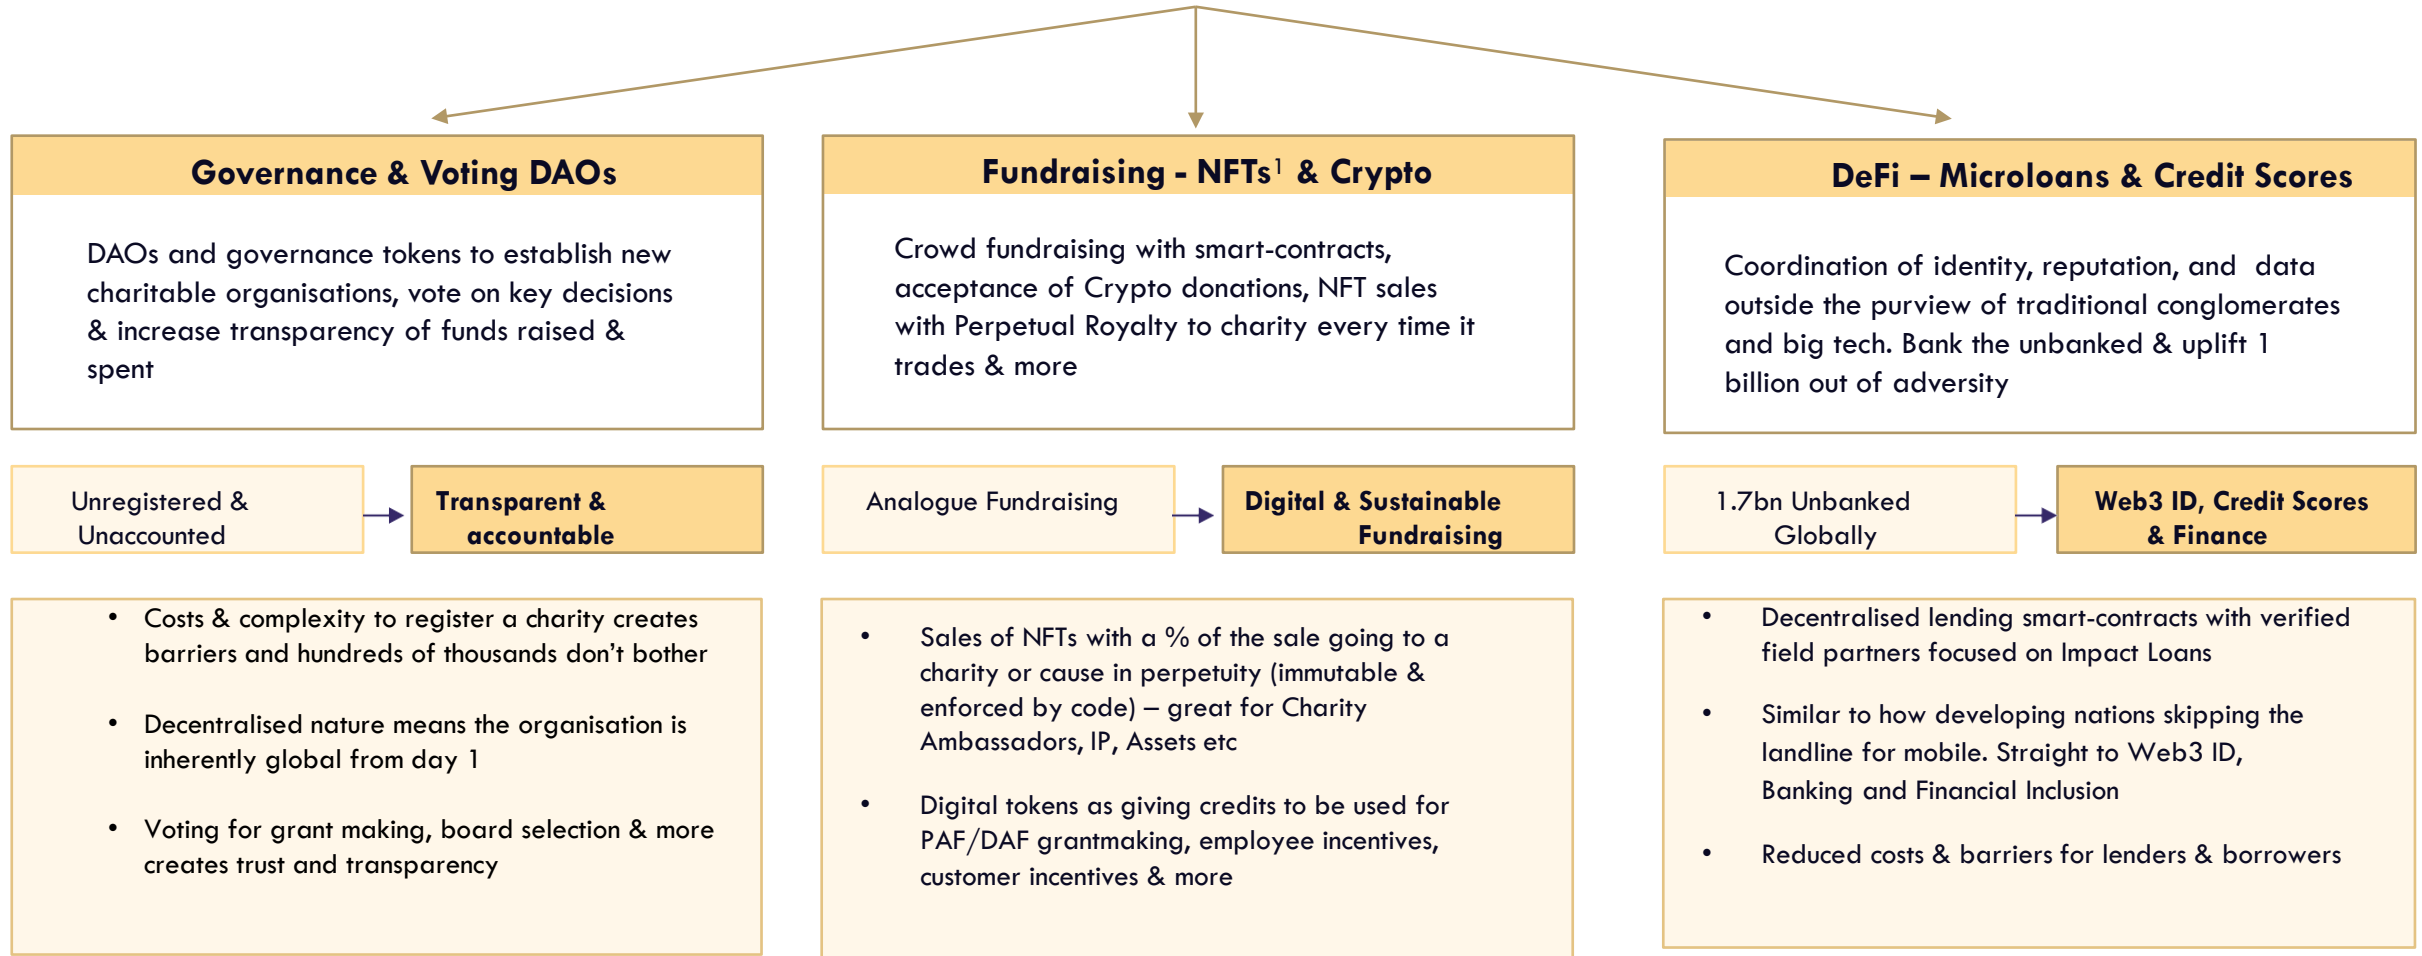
Governance & Voting DAOs

DAOs and governance tokens to establish new charitable organisations, vote on key decisions & increase transparency of funds raised & spent

Unregistered & Unaccounted

Transparent & accountable

• Costs & complexity to register a charity creates barriers and hundreds of thousands don't bother

• Decentralised nature means the organisation is inherently global from day 1

• Voting for grant making, board selection & more creates trust and transparency

Fundraising - NFTs$^1$ & Crypto

Crowd fundraising with smart-contracts, acceptance of Crypto donations, NFT sales with Perpetual Royalty to charity every time it trades & more

Analogue Fundraising

Digital & Sustainable Fundraising

• Sales of NFTs with a % of the sale going to a charity or cause in perpetuity (immutable & enforced by code) – great for Charity Ambassadors, IP, Assets etc

• Digital tokens as giving credits to be used for PAF/DAF grantmaking, employee incentives, customer incentives & more

DeFi – Microloans & Credit Scores

Coordination of identity, reputation, and data outside the purview of traditional conglomerates and big tech. Bank the unbanked & uplift 1 billion out of adversity

1.7bn Unbanked Globally

Web3 ID, Credit Scores & Finance

• Decentralised lending smart-contracts with verified field partners focused on Impact Loans

• Similar to how developing nations skipping the landline for mobile. Straight to Web3 ID, Banking and Financial Inclusion

• Reduced costs & barriers for lenders & borrowers